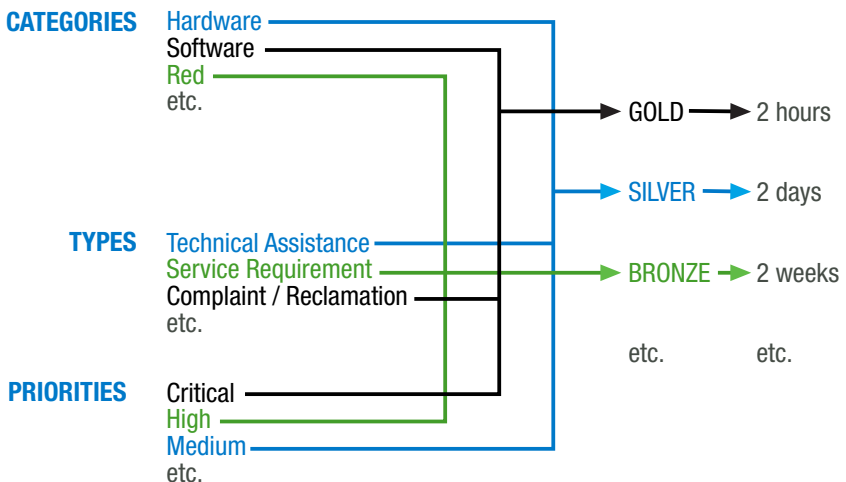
CATEGORIES
Hardware
Software
Red
etc.

GOLD → 2 hours

SILVER → 2 days

TYPES
Technical Assistance
Service Requirement
Complaint / Reclamation
etc.

BRONZE → 2 weeks

etc. etc.

PRIORITIES
Critical
High
Medium
etc.